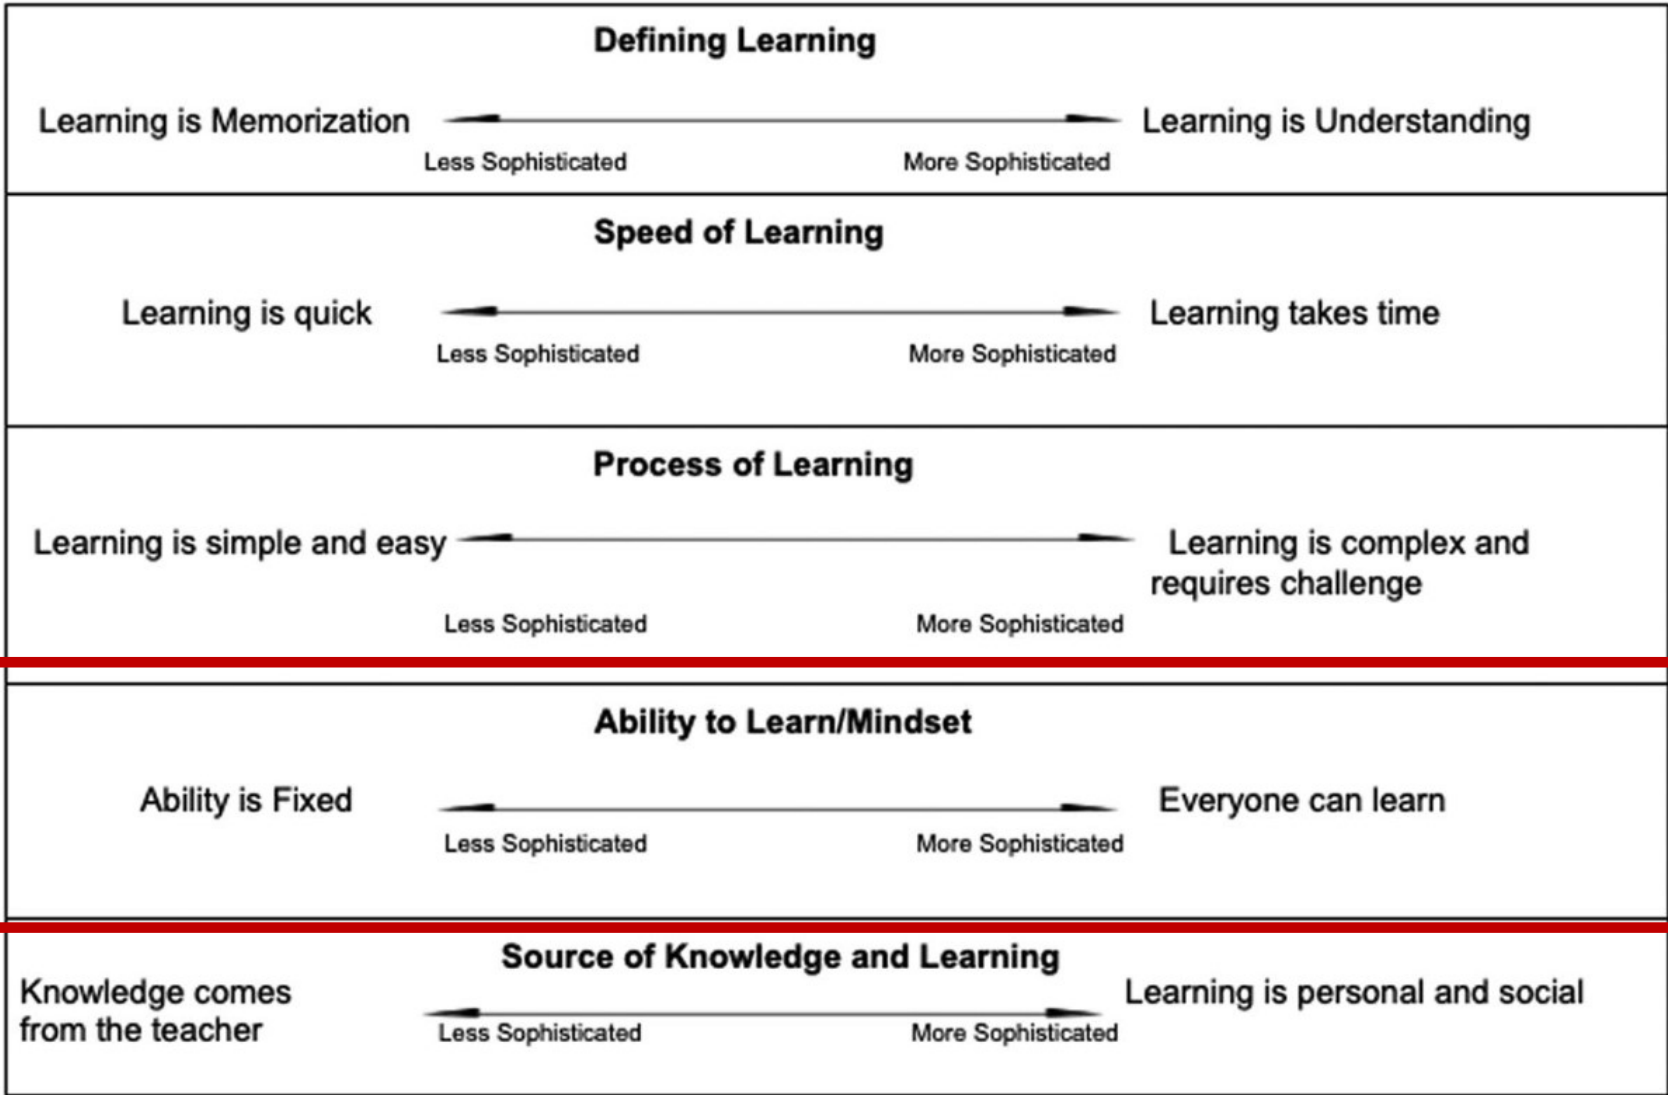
Defining Learning

Learning is Memorization

Less Sophisticated

More Sophisticated

Learning is Understanding

Speed of Learning

Learning is quick

Less Sophisticated

More Sophisticated

Learning takes time

Process of Learning

Learning is simple and easy

Learning is complex and requires challenge

Less Sophisticated

More Sophisticated

Ability to Learn/Mindset

Ability is Fixed

Everyone can learn

Less Sophisticated

More Sophisticated

Source of Knowledge and Learning

Knowledge comes from the teacher

Learning is personal and social

Less Sophisticated

More Sophisticated